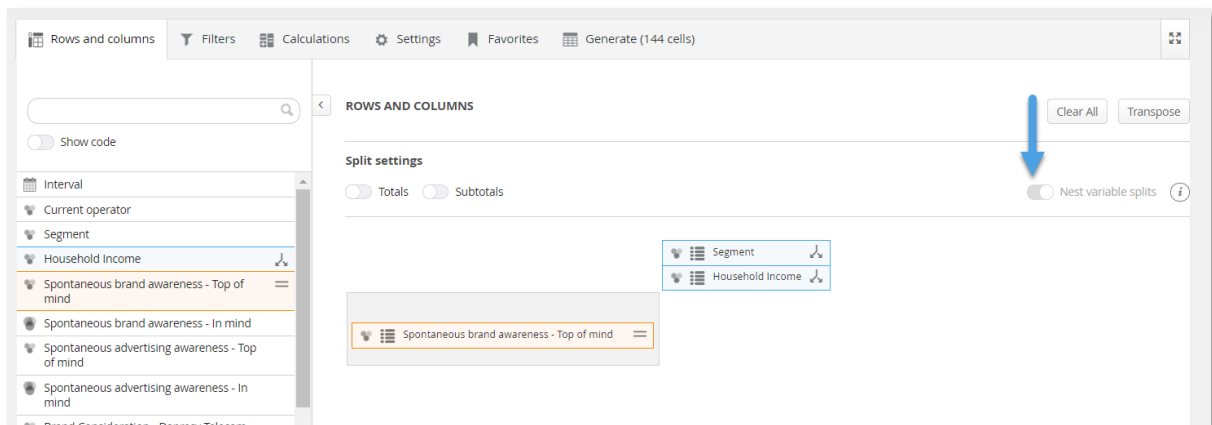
Rows and columns Filters Calculations Settings Favorites Generate (144 cells)

Show code

Interval
Current operator
Segment
Household Income
Spontaneous brand awareness - Top of mind
Spontaneous brand awareness - In mind
Spontaneous advertising awareness - Top of mind
Spontaneous advertising awareness - In mind
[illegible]

ROWS AND COLUMNS

Clear All Transpose

Split settings

Totals Subtotals

Nest variable splits

Segment
Household Income

Spontaneous brand awareness - Top of mind